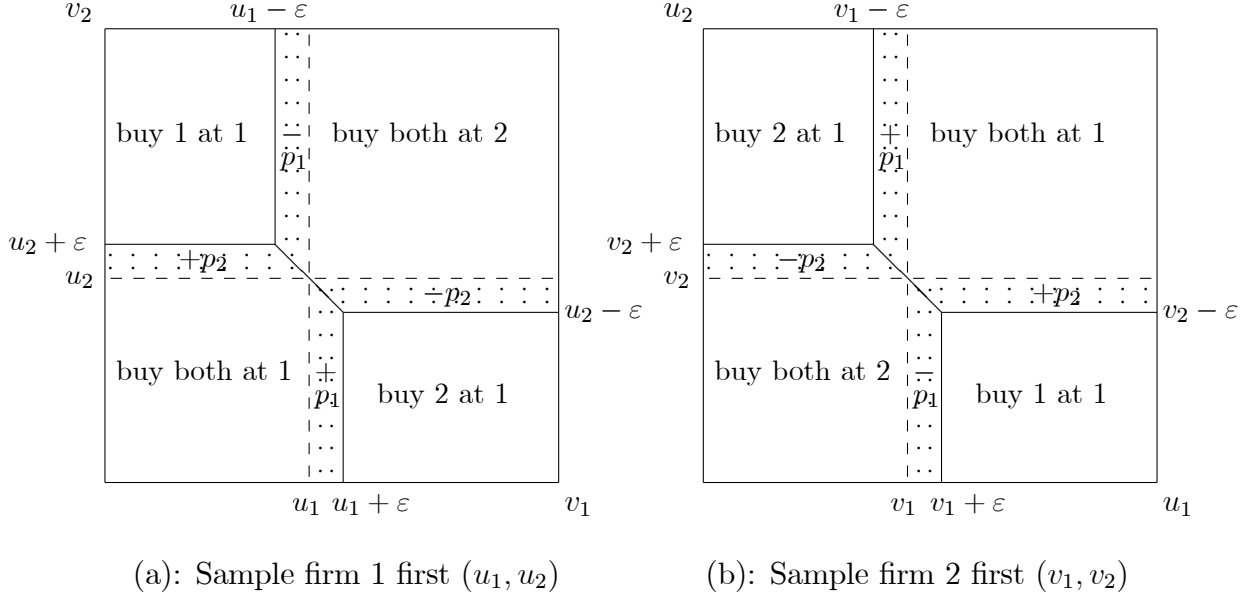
$v_2$

$u_1 - \varepsilon$

buy 1 at 1

$-$
$p_1$

buy both at 2

$u_2 + \varepsilon$

$+p_2$

$u_2$

$-p_2$

$u_2 - \varepsilon$

buy both at 1

$+$
$p_1$

buy 2 at 1

$u_1$ $u_1 + \varepsilon$

$v_1$

(a): Sample firm 1 first $(u_1, u_2)$

$u_2$

$v_1 - \varepsilon$

buy 2 at 1

$+$
$p_1$

buy both at 1

$v_2 + \varepsilon$

$-p_2$

$v_2$

$+p_2$

$v_2 - \varepsilon$

buy both at 2

$-$
$p_1$

buy 1 at 1

$v_1$ $v_1 + \varepsilon$

$u_1$

(b): Sample firm 2 first $(v_1, v_2)$